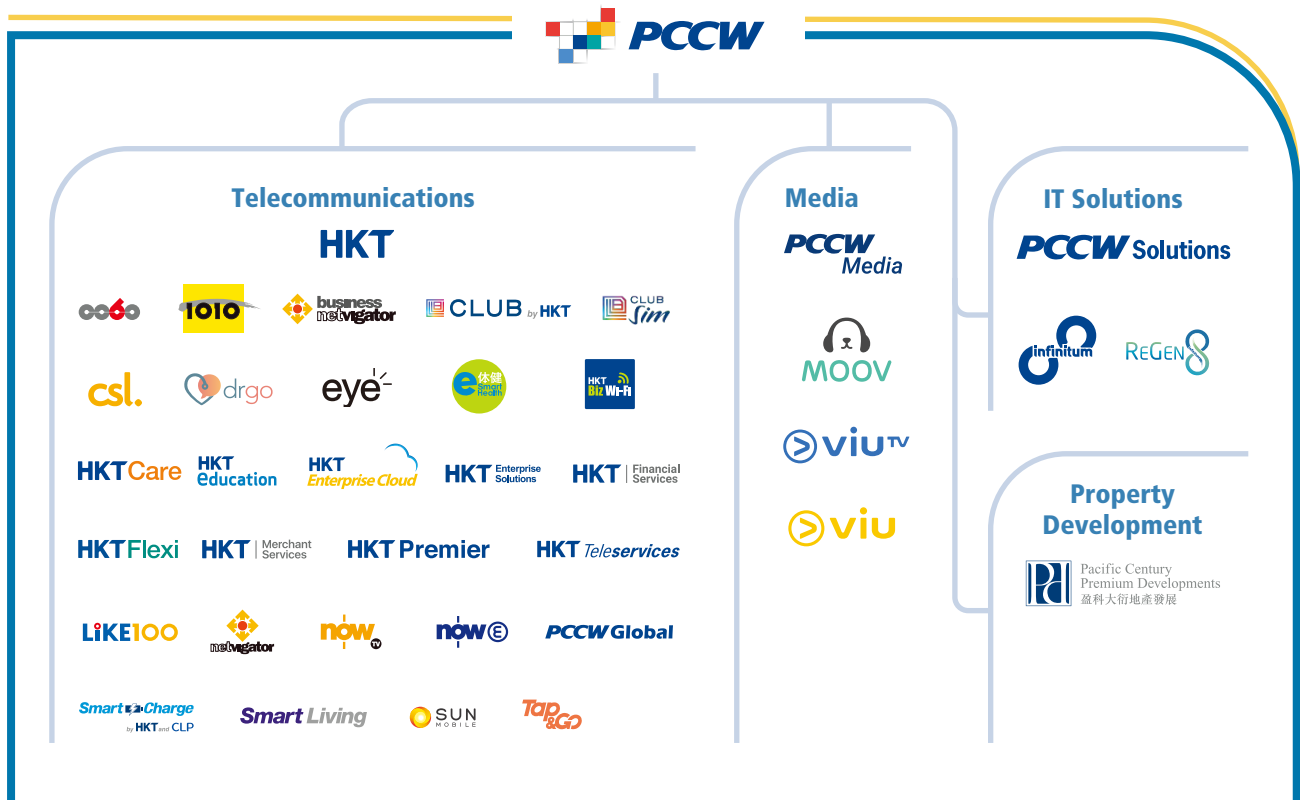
PCCW

Telecommunications

HKT

0060 1010 business netvigator CLUB by HKT CLUB Sim

csl. drgo eye e 休健 Smart Health HKT Biz Wi-Fi

HKTCare HKT education HKT Enterprise Cloud HKT Enterprise Solutions HKT Financial Services

HKTFlexi HKT Merchant Services HKT Premier HKT Teleservices

LiKE100 netvigator now TV now E PCCW Global

SmartCharge by HKT and CLP Smart Living SUN MOBILE Tap&Go

Media

PCCW Media

MOOV

viuTV

viu

IT Solutions

PCCW Solutions

infinitum ReGen8

Property Development

Pacific Century Premium Developments 盈科大衍地產發展